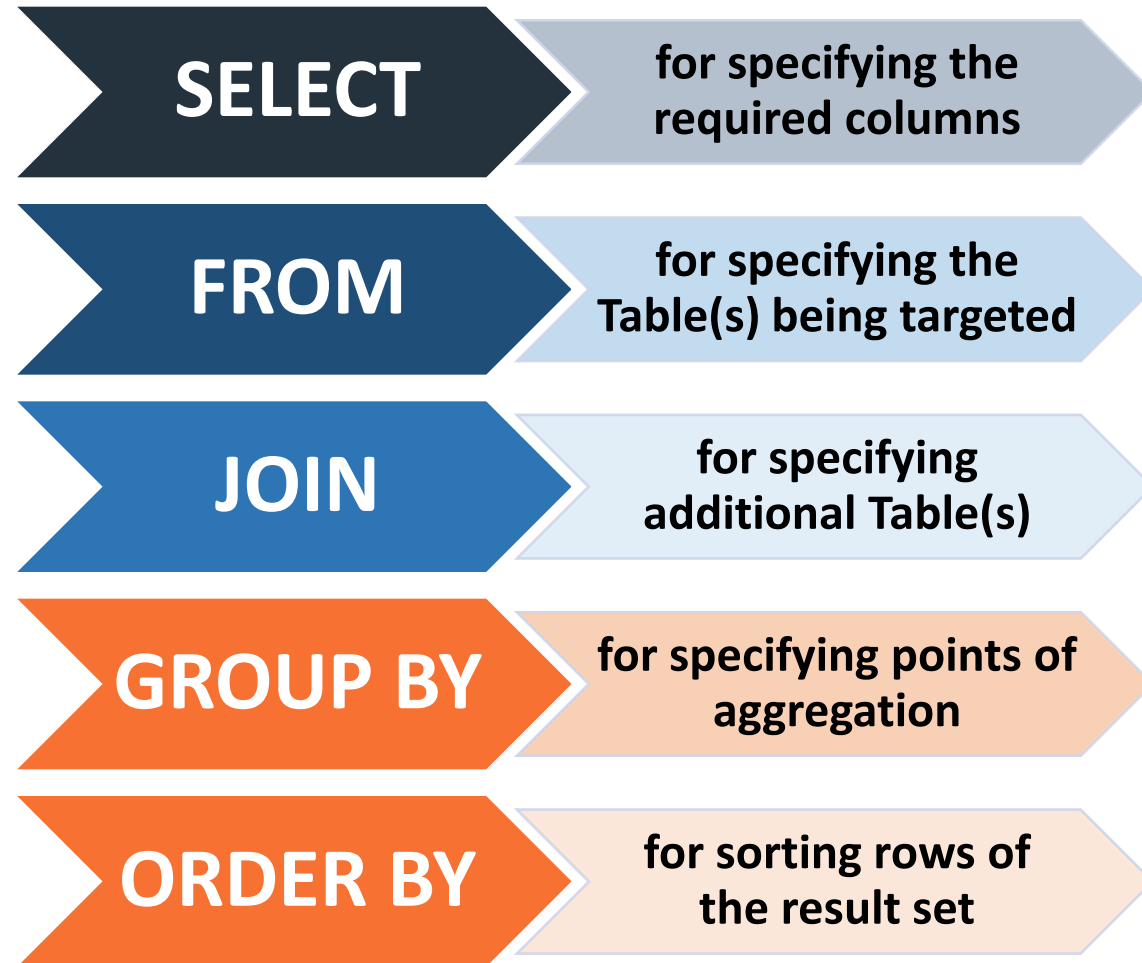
SELECT
for specifying the required columns

FROM
for specifying the Table(s) being targeted

JOIN
for specifying additional Table(s)

GROUP BY
for specifying points of aggregation

ORDER BY
for sorting rows of the result set